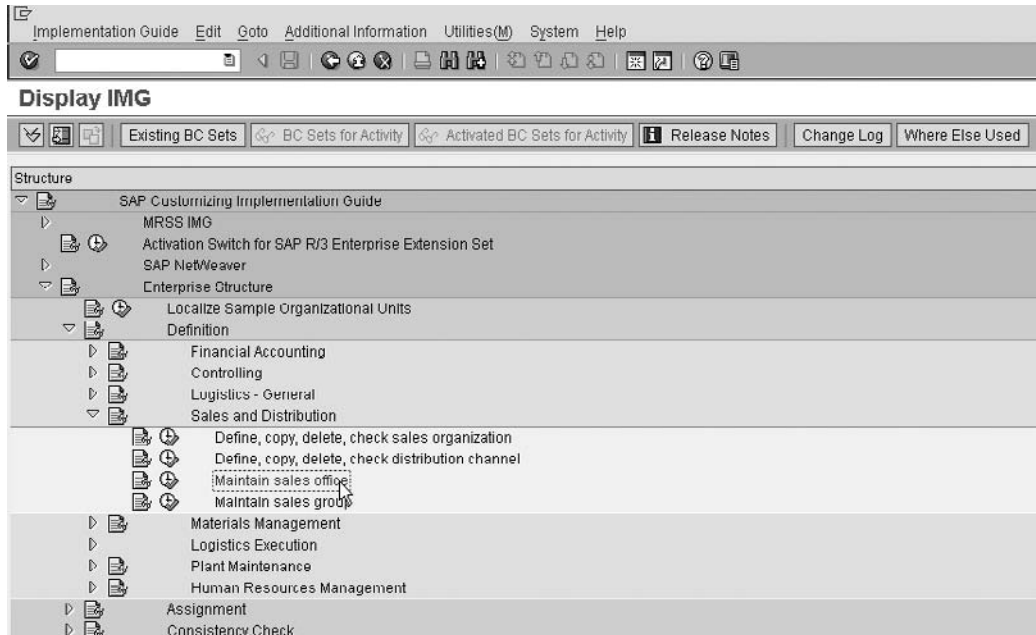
Implementation Guide Edit Goto Additional Information Utilities(M) System Help

Display IMG

Existing BC Sets | BC Sets for Activity | Activated BC Sets for Activity | Release Notes | Change Log | Where Else Used

Structure
SAP Customizing Implementation Guide
MRSS IMG
Activation Switch for SAP R/3 Enterprise Extension Set
SAP NetWeaver
Enterprise Structure
Localize Sample Organizational Units
Definition
Financial Accounting
Controlling
Logistics - General
Sales and Distribution
Define, copy, delete, check sales organization
Define, copy, delete, check distribution channel
Maintain sales office
Maintain sales group
Materials Management
Logistics Execution
Plant Maintenance
Human Resources Management
Assignment
Consistency Check